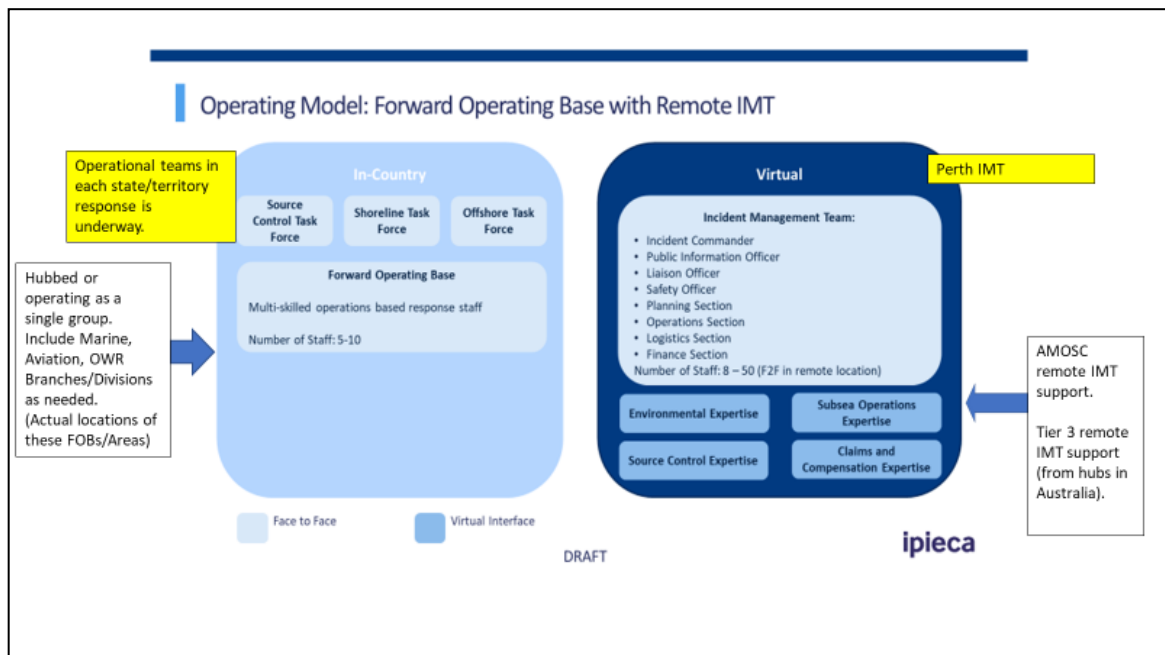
Operating Model: Forward Operating Base with Remote IMT

Operational teams in each state/territory response is underway.

Hubbed or operating as a single group. Include Marine, Aviation, OWR Branches/Divisions as needed. (Actual locations of these FOBs/Areas)

In-Country

Source Control Task Force

Shoreline Task Force

Offshore Task Force

Forward Operating Base

Multi-skilled operations based response staff

Number of Staff: 5-10

Virtual

Perth IMT

Incident Management Team:

- Incident Commander
- Public Information Officer
- Liaison Officer
- Safety Officer
- Planning Section
- Operations Section
- Logistics Section
- Finance Section

Number of Staff: 8 – 50 (F2F in remote location)

Environmental Expertise

Subsea Operations Expertise

Source Control Expertise

Claims and Compensation Expertise

AMOSC remote IMT support.

Tier 3 remote IMT support (from hubs in Australia).

Face to Face

Virtual Interface

DRAFT

ipieca